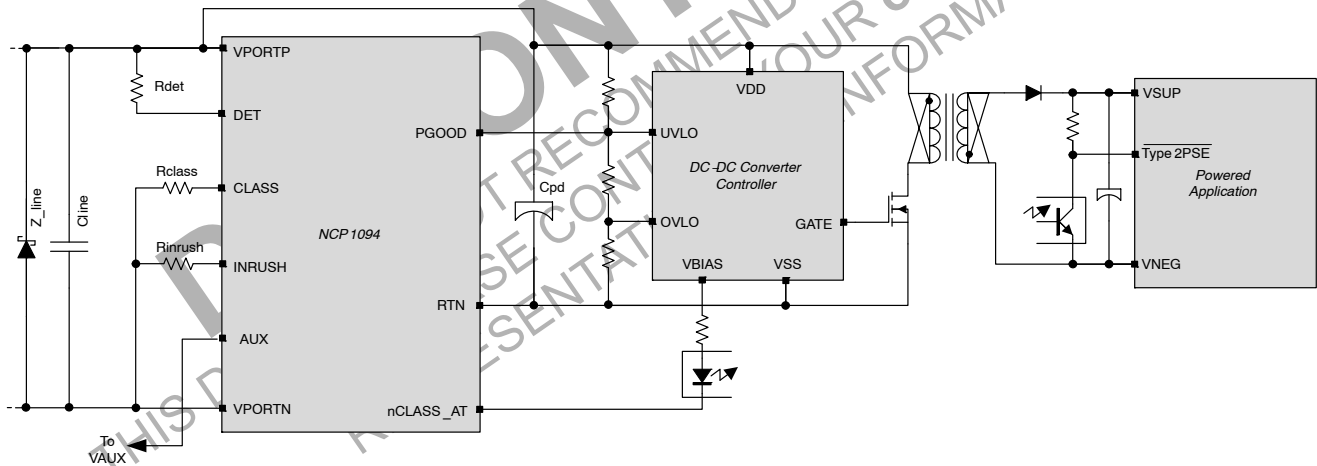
VPORTP
Rdet
DET
Rclass
CLASS
Rinrush
INRUSH
AUX
VPORTN
Z_line
Cline
To VAUX
NCP1094
PGOOD
RTN
nCLASS_AT
Cpd
VDD
UVLO
DC-DC Converter Controller
OVLO
GATE
VBIAS
VSS
VSUP
$\overline{\text{Type 2PSE}}$
Powered Application
VNEG
NOT RECOMMENDED FOR NEW DESIGN
PLEASE CONTACT YOUR ON SEMICONDUCTOR REPRESENTATIVE FOR INFORMATION
THIS DEVICE IS